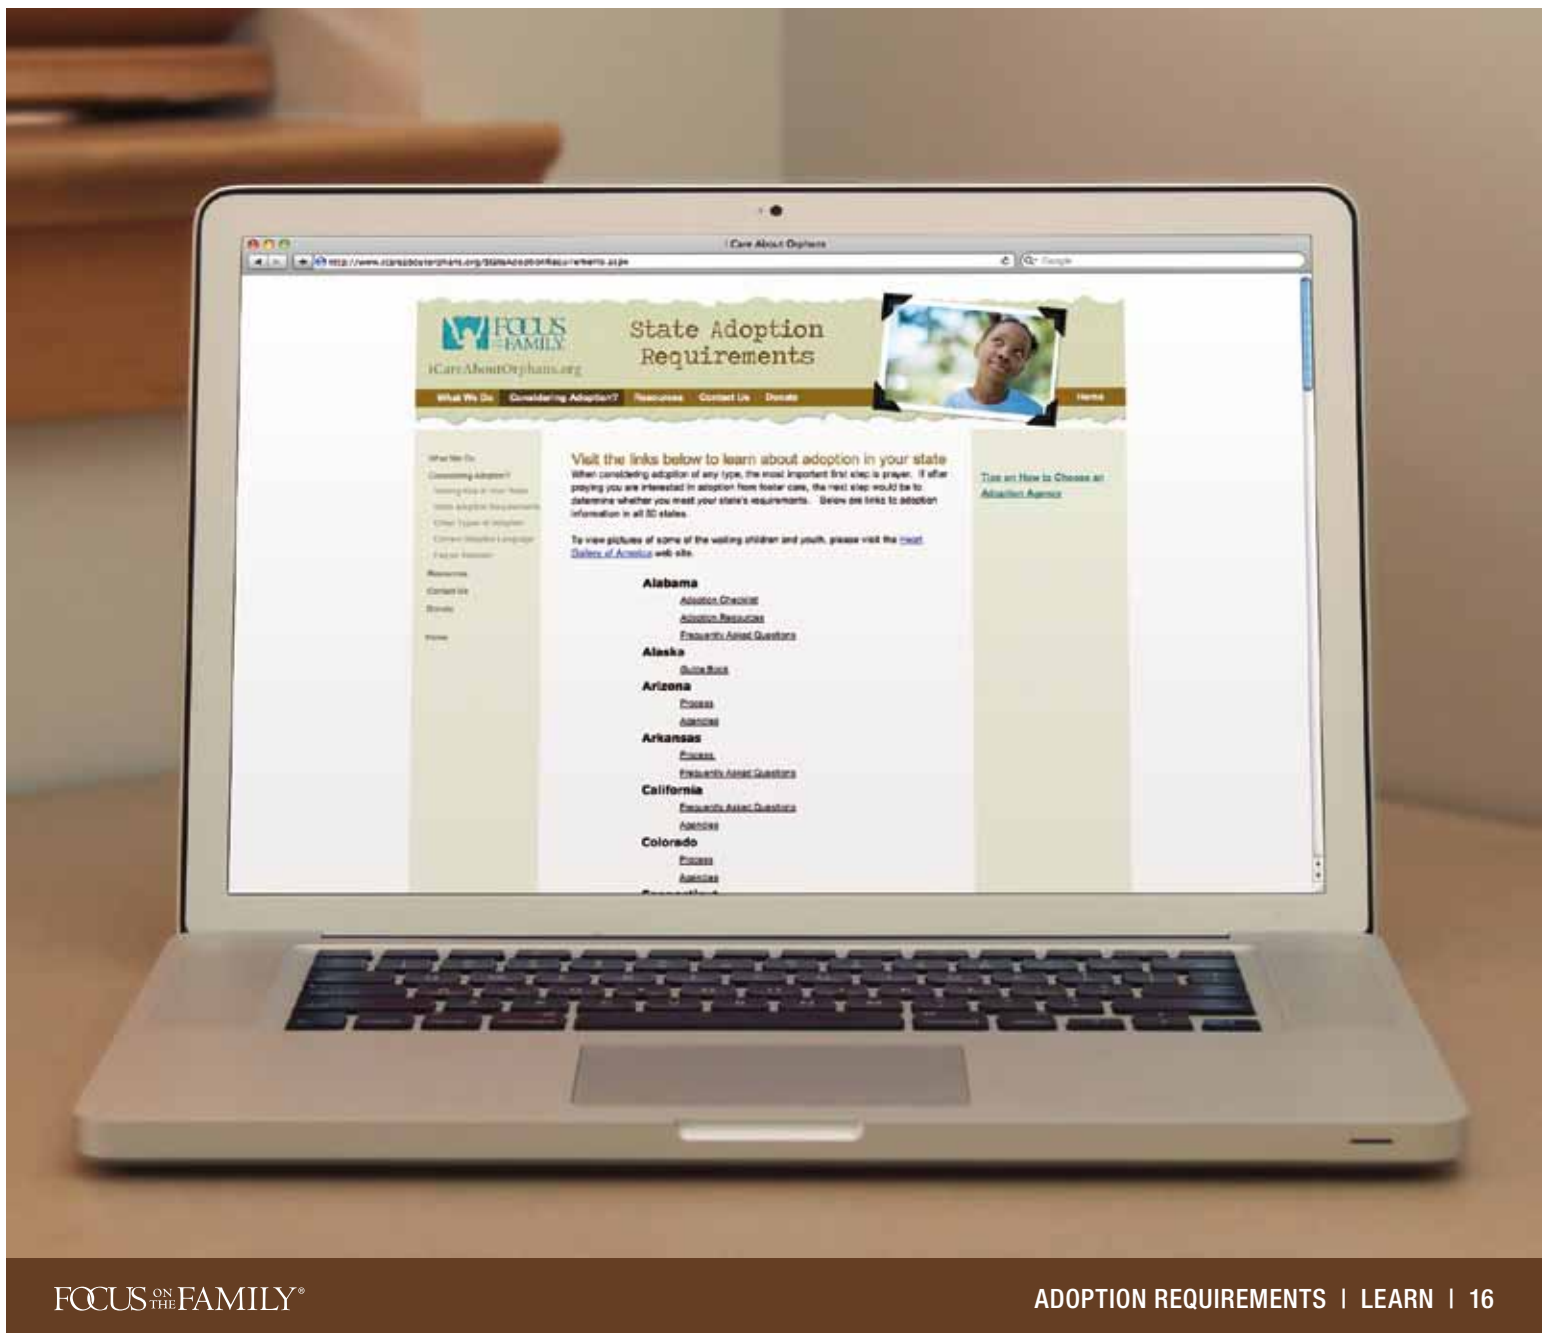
I Care About Orphans

http://www.icareaboutorphans.org/StateAdoptionRequirements.aspx

FOCUS ON THE FAMILY
iCareAboutOrphans.org

State Adoption Requirements

What We Do | Considering Adoption? | Resources | Contact Us | Donate | Home

What We Do
Considering Adoption?
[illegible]
State Adoption Requirements
Other Types of Adoption
Correct Adoption Language
Foster Parenting
Resources
Contact Us
Donate
Home

Visit the links below to learn about adoption in your state

When considering adoption of any type, the most important first step is prayer. If after praying you are interested in adoption from foster care, the next step would be to determine whether you meet your state's requirements. Below are links to adoption information in all 50 states.

To view pictures of some of the waiting children and youth, please visit the Heart Gallery of America web site.

Alabama
Adoption Checklist
Adoption Resources
Frequently Asked Questions
Alaska
Guide Book
Arizona
Process
Agencies
Arkansas
Process
Frequently Asked Questions
California
Frequently Asked Questions
Agencies
Colorado
Process
Agencies

Tips on How to Choose an Adoption Agency

FOCUS ON THE FAMILY®

ADOPTION REQUIREMENTS | LEARN | 16